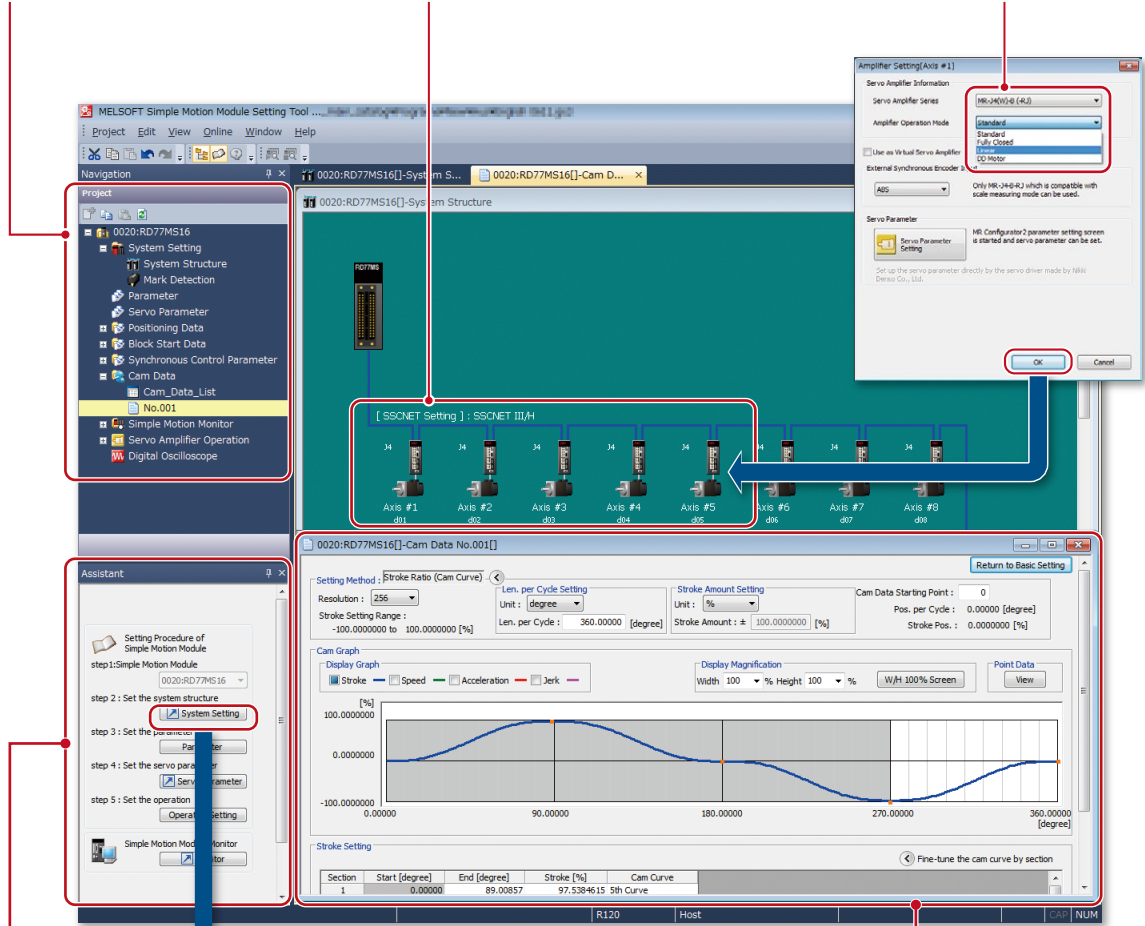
MELSOFT Simple Motion Module Setting Tool ...

Project Edit View Online Window Help

Navigation

Project

0020:RD77MS16
System Setting
System Structure
Mark Detection
Parameter
Servo Parameter
Positioning Data
Block Start Data
Synchronous Control Parameter
Cam Data
Cam_Data_List
No.001
Simple Motion Monitor
Servo Amplifier Operation
Digital Oscilloscope

0020:RD77MS16[]-System S... 0020:RD77MS16[]-Cam D...

0020:RD77MS16[]-System Structure

RD77MS

[ SSCNET Setting ] : SSCNET III/H

J4 J4 J4 J4 J4
Axis #1 d01 Axis #2 d02 Axis #3 d03 Axis #4 d04 Axis #5 d05 Axis #6 d06 Axis #7 d07 Axis #8 d08

Amplifier Setting(Axis #1)

Servo Amplifier Information
Servo Amplifier Series MR-J4(W)-B (-RJ)
Amplifier Operation Mode Standard
Standard
Fully Closed
Linear
DD Motor
Use as Virtual Servo Amplifier
External Synchronous Encoder In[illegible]
ABS
Only MR-J4-B-RJ which is compatible with scale measuring mode can be used.

Servo Parameter
Servo Parameter Setting
MR Configurator2 parameter setting screen is started and servo parameter can be set.
Set up the servo parameter directly by the servo driver made by Nikki Denso Co., Ltd.

OK Cancel

Assistant

Setting Procedure of Simple Motion Module
step1:Simple Motion Module
0020:RD77MS16
step 2 : Set the system structure
System Setting
step 3 : Set the paramete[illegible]
Par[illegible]eter
step 4 : Set the servo para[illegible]
Serv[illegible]arameter
step 5 : Set the operation
Opera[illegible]etting

Simple Motion Mod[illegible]onitor
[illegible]tor

0020:RD77MS16[]-Cam Data No.001[]

Return to Basic Setting

Setting Method : Stroke Ratio (Cam Curve)
Resolution : 256
Stroke Setting Range :
-100.0000000 to 100.0000000 [%]

Len. per Cycle Setting
Unit : degree
Len. per Cycle : 360.00000 [degree]

Stroke Amount Setting
Unit : %
Stroke Amount : ± 100.0000000 [%]

Cam Data Starting Point : 0
Pos. per Cycle : 0.00000 [degree]
Stroke Pos. : 0.0000000 [%]

Cam Graph
Display Graph
Stroke Speed Acceleration Jerk
Display Magnification
Width 100 % Height 100 %
W/H 100% Screen
Point Data
View

[%]
100.0000000
0.0000000
-100.0000000
0.00000 90.00000 180.00000 270.00000 360.00000
[degree]

Stroke Setting
Fine-tune the cam curve by section

| Section | Start [degree] | End [degree] | Stroke [%] | Cam Curve |
|---|---|---|---|---|
| 1 | 0.00000 | 89.00857 | 97.5384615 | 5th Curve |

R120 Host CAP NUM